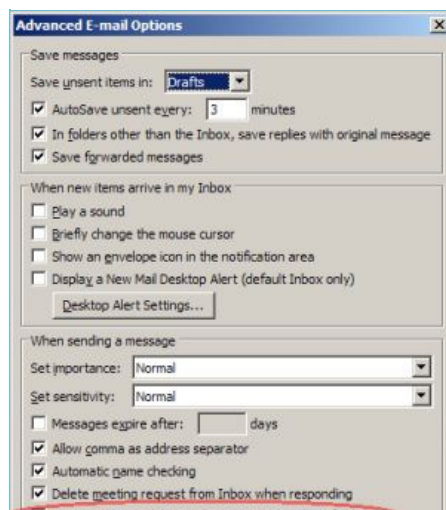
Advanced E-mail Options

Save messages

Save unsent items in: Drafts

AutoSave unsent every: 3 minutes

In folders other than the Inbox, save replies with original message

Save forwarded messages

When new items arrive in my Inbox

Play a sound

Briefly change the mouse cursor

Show an envelope icon in the notification area

Display a New Mail Desktop Alert (default Inbox only)

Desktop Alert Settings...

When sending a message

Set importance: Normal

Set sensitivity: Normal

Messages expire after: days

Allow comma as address separator

Automatic name checking

Delete meeting request from Inbox when responding